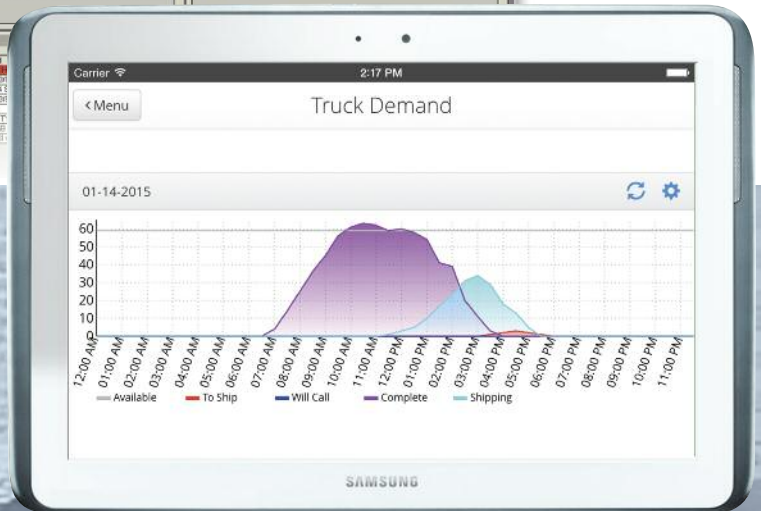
Carrier
2:17 PM

< Menu

Truck Demand

01-14-2015

60
50
40
30
20
10
0

12:00 AM
01:00 AM
02:00 AM
03:00 AM
04:00 AM
05:00 AM
06:00 AM
07:00 AM
08:00 AM
09:00 AM
10:00 AM
11:00 AM
12:00 PM
01:00 PM
02:00 PM
03:00 PM
04:00 PM
05:00 PM
06:00 PM
07:00 PM
08:00 PM
09:00 PM
10:00 PM
11:00 PM

Available
To Ship
Will Call
Complete
Shipping

SAMSUNG